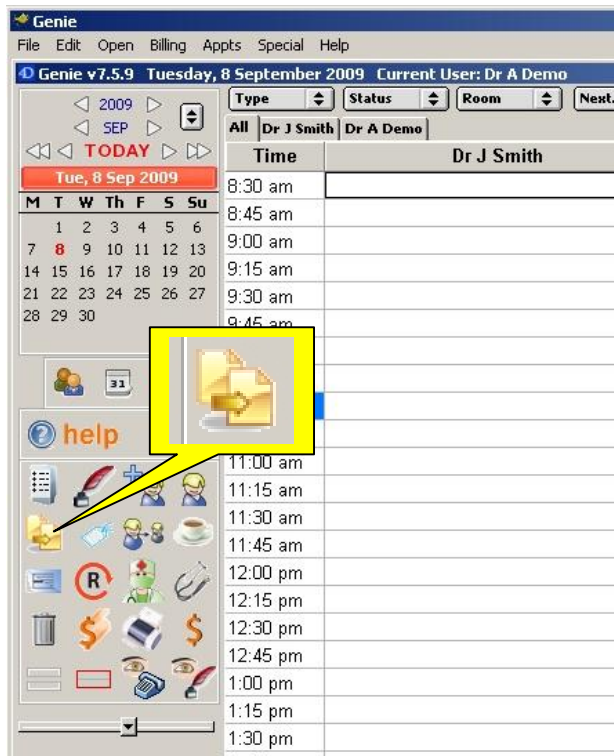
Genie

File Edit Open Billing Appts Special Help

Genie v7.5.9 Tuesday, 8 September 2009 Current User: Dr A Demo

2009

SEP

TODAY

Tue, 8 Sep 2009

| M | T | W | Th | F | S | Su |
|---|---|---|---|---|---|---|
| | 1 | 2 | 3 | 4 | 5 | 6 |
| 7 | 8 | 9 | 10 | 11 | 12 | 13 |
| 14 | 15 | 16 | 17 | 18 | 19 | 20 |
| 21 | 22 | 23 | 24 | 25 | 26 | 27 |
| 28 | 29 | 30 | | | | |

31

help

Type Status Room Next.

All Dr J Smith Dr A Demo

| Time | Dr J Smith |
|---|---|
| 8:30 am | |
| 8:45 am | |
| 9:00 am | |
| 9:15 am | |
| 9:30 am | |
| 9:45 am | |
| | |
| | |
| | |
| | |
| 11:00 am | |
| 11:15 am | |
| 11:30 am | |
| 11:45 am | |
| 12:00 pm | |
| 12:15 pm | |
| 12:30 pm | |
| 12:45 pm | |
| 1:00 pm | |
| 1:15 pm | |
| 1:30 pm | |